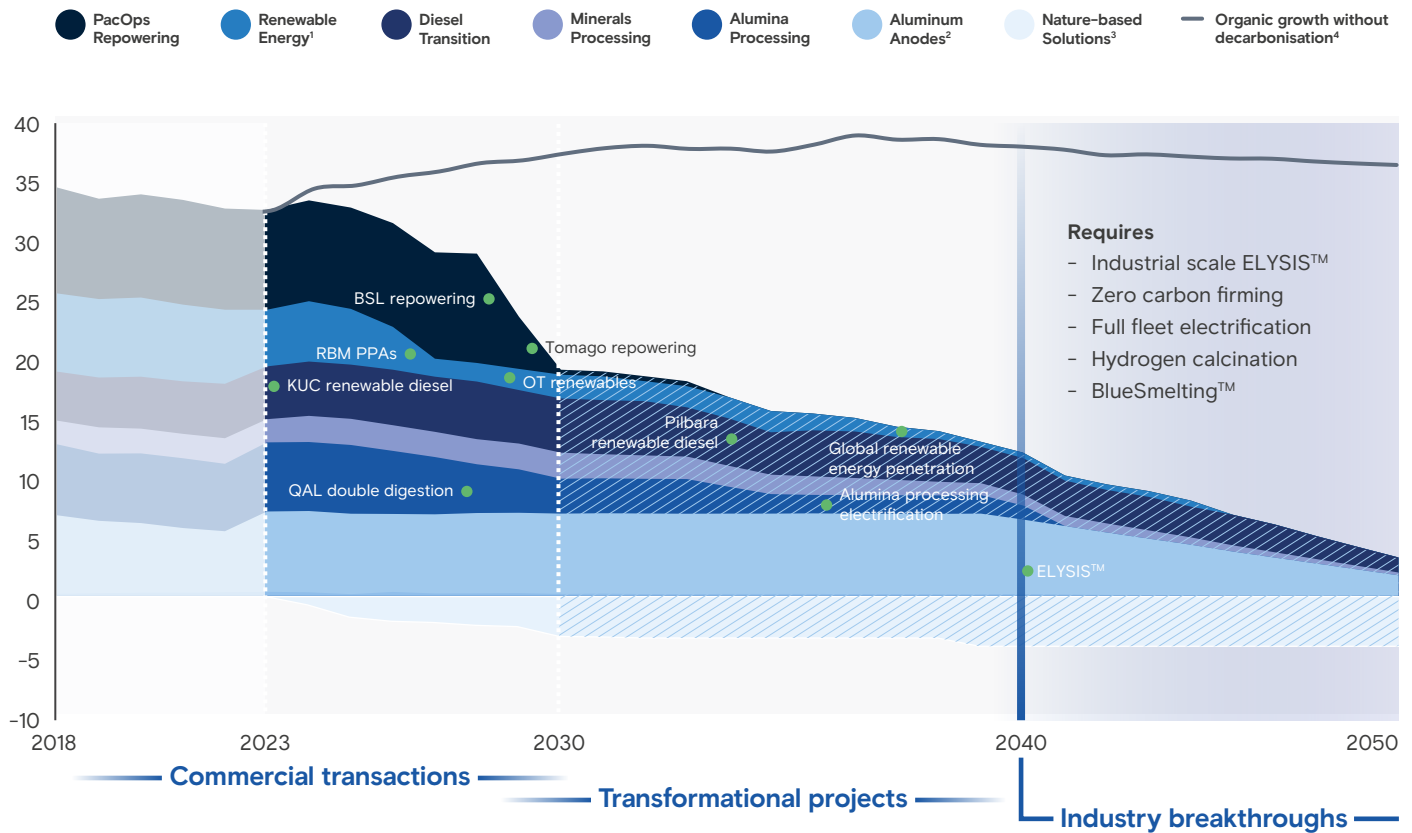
PacOps Repowering
Renewable Energy$^1$
Diesel Transition
Minerals Processing
Alumina Processing
Aluminum Anodes$^2$
Nature-based Solutions$^3$
Organic growth without decarbonisation$^4$

40
35
30
25
20
15
10
5
0
-5
-10

BSL repowering
RBM PPAs
Tomago repowering
KUC renewable diesel
OT renewables
Pilbara renewable diesel
Global renewable energy penetration
QAL double digestion
Alumina processing electrification
ELYSIS$^{TM}$

Requires
- Industrial scale ELYSIS$^{TM}$
- Zero carbon firming
- Full fleet electrification
- Hydrogen calcination
- BlueSmelting$^{TM}$

2018
2023
2030
2040
2050

Commercial transactions
Transformational projects
Industry breakthroughs